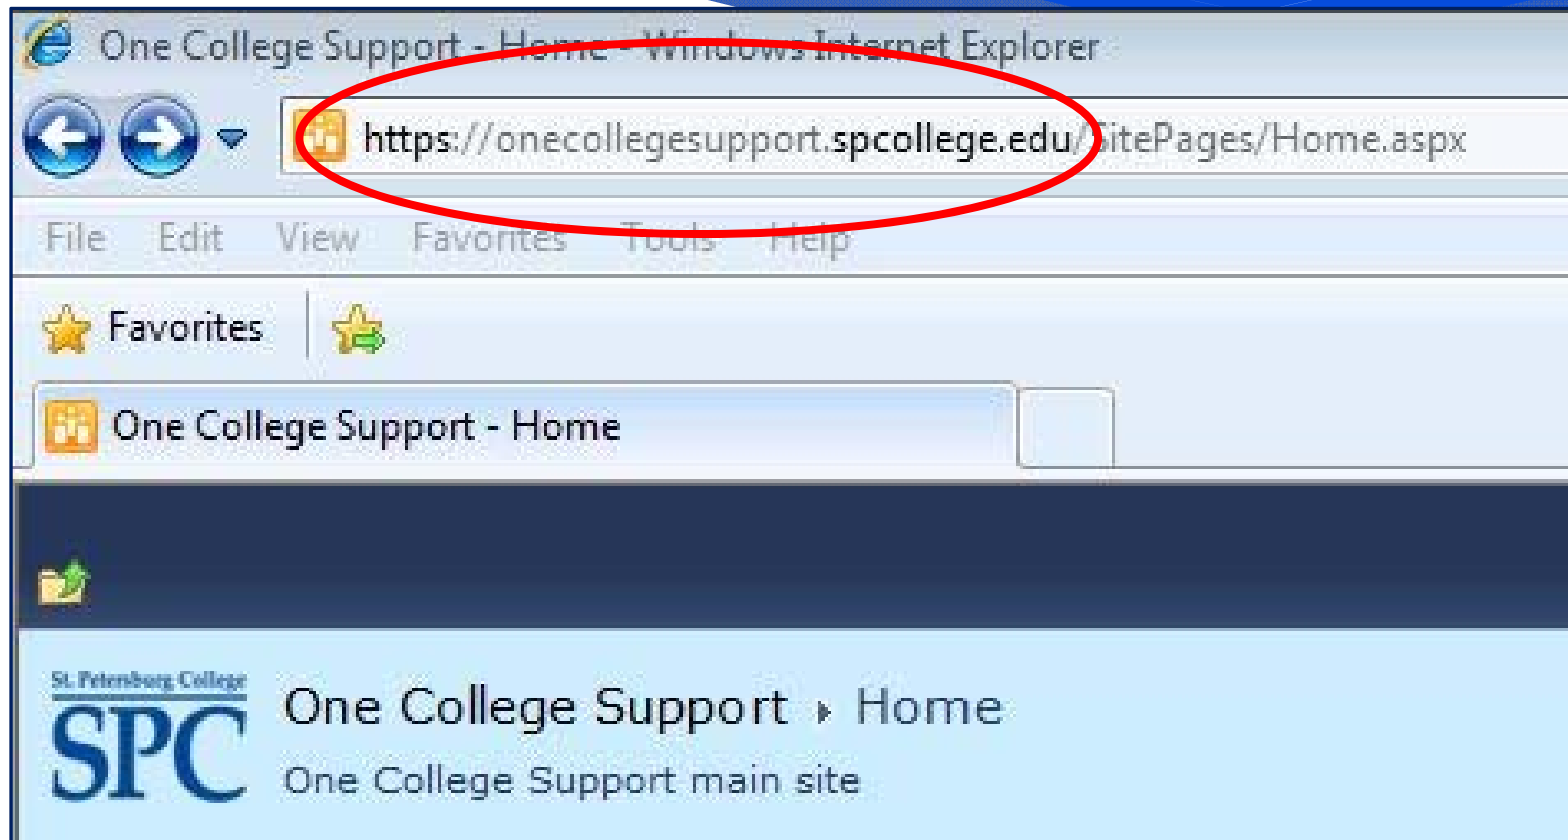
One College Support - Home - Windows Internet Explorer

https://onecollegesupport.spcollege.edu/SitePages/Home.aspx

File Edit View Favorites Tools Help

Favorites

One College Support - Home

St. Petersburg College
SPC

One College Support ▸ Home

One College Support main site